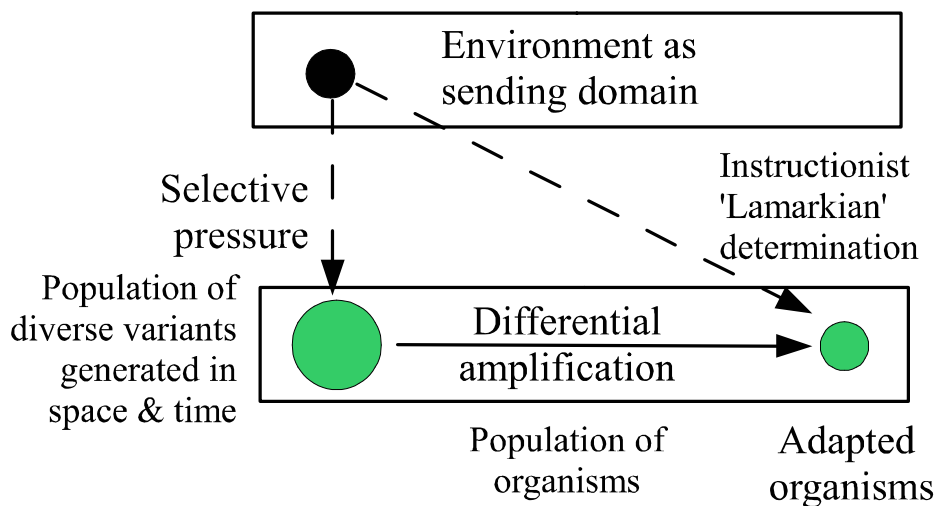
Environment as sending domain

Selective pressure

Instructionist 'Lamarkian' determination

Population of diverse variants generated in space & time

Differential amplification

Population of organisms

Adapted organisms